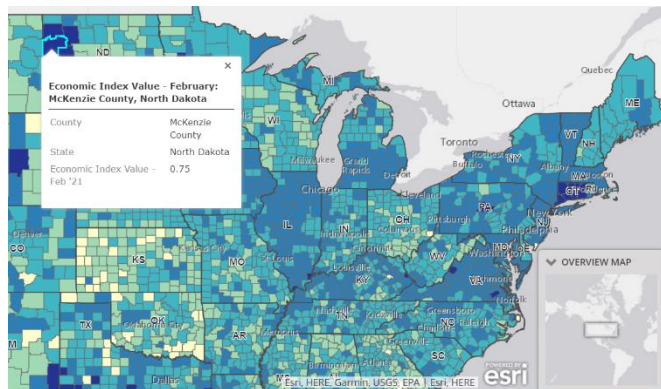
Economic Index Value - February: McKenzie County, North Dakota

×

| County | McKenzie County |
|---|---|
| State | North Dakota |
| Economic Index Value - Feb '21 | 0.75 |

ND
MN
WI
MI
Quebec
ME
Ottawa
VT
NH
Toronto
MA
Milwaukee
Grand Rapids
Detroit
Rochester
NY
Albany
Buffalo
CT
RI
Providence
Chicago
Cleveland
PA
IA
OH
Pittsburgh
New York
IL
IN
Indianapolis
Columbus
NJ
Philadelphia
Denver
CO
DE
MD
KS
MO
St. Louis
Cincinnati
WV
Louisville
KY
VA
Richmond
Norfolk
Greensboro
TN
Knoxville
NC
Charlotte
OK
Oklahoma City
AR
SC
TX
Birmingham
Atlanta
Dallas
NM
OVERVIEW MAP
Esri, HERE, Garmin, USGS, EPA | Esri, HERE
POWERED BY
esri